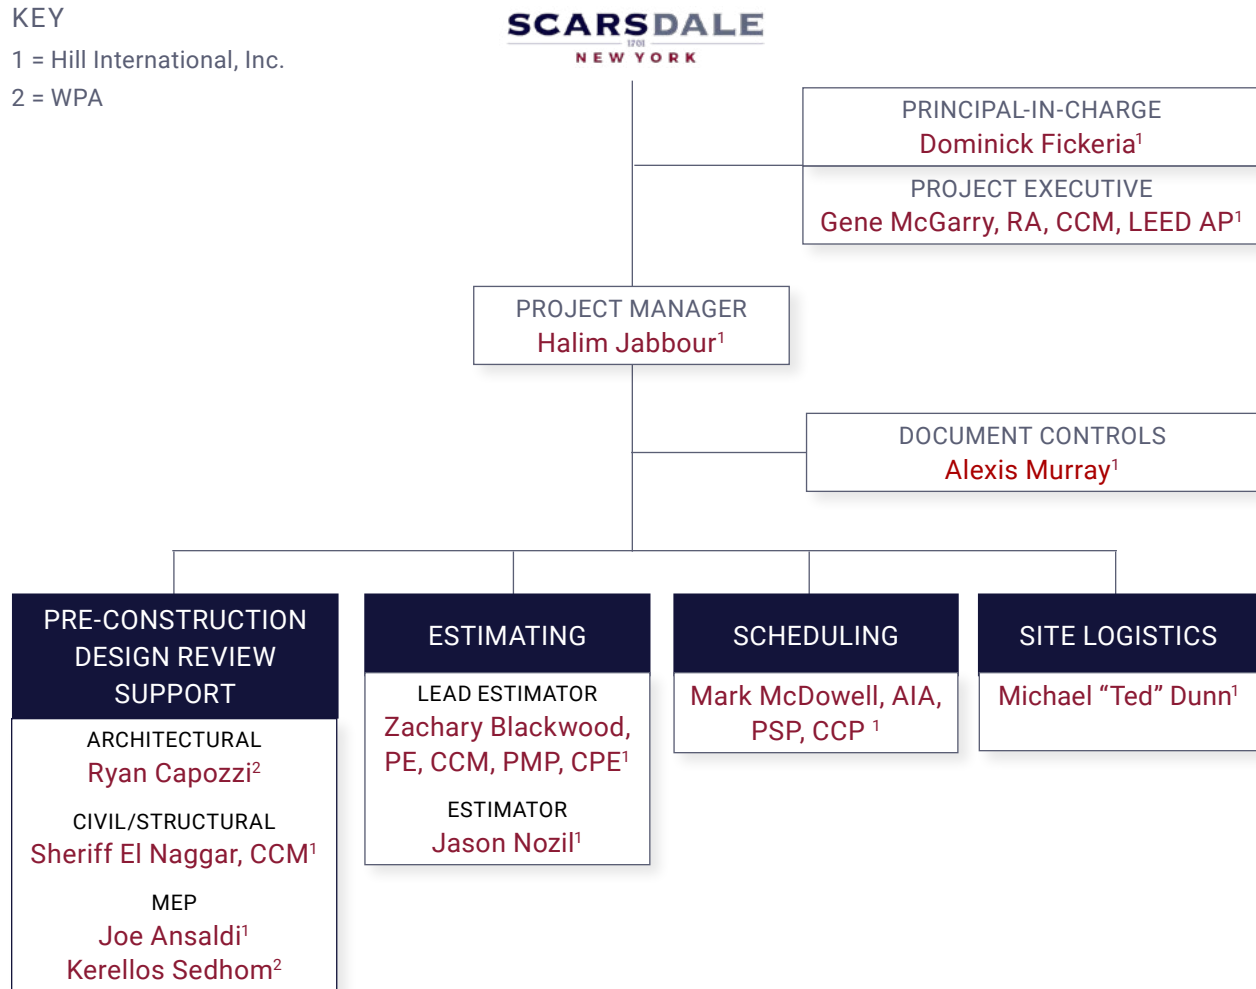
KEY
1 = Hill International, Inc.
2 = WPA

SCARSDALE
1701
NEW YORK

PRINCIPAL-IN-CHARGE
Dominick Fickeria$^1$

PROJECT EXECUTIVE
Gene McGarry, RA, CCM, LEED AP$^1$

PROJECT MANAGER
Halim Jabbour$^1$

DOCUMENT CONTROLS
Alexis Murray$^1$

PRE-CONSTRUCTION DESIGN REVIEW SUPPORT

ARCHITECTURAL
Ryan Capozzi$^2$

CIVIL/STRUCTURAL
Sheriff El Naggar, CCM$^1$

MEP
Joe Ansaldi$^1$
Kerellos Sedhom$^2$

ESTIMATING

LEAD ESTIMATOR
Zachary Blackwood, PE, CCM, PMP, CPE$^1$

ESTIMATOR
Jason Nozil$^1$

SCHEDULING

Mark McDowell, AIA, PSP, CCP $^1$

SITE LOGISTICS

Michael “Ted” Dunn$^1$